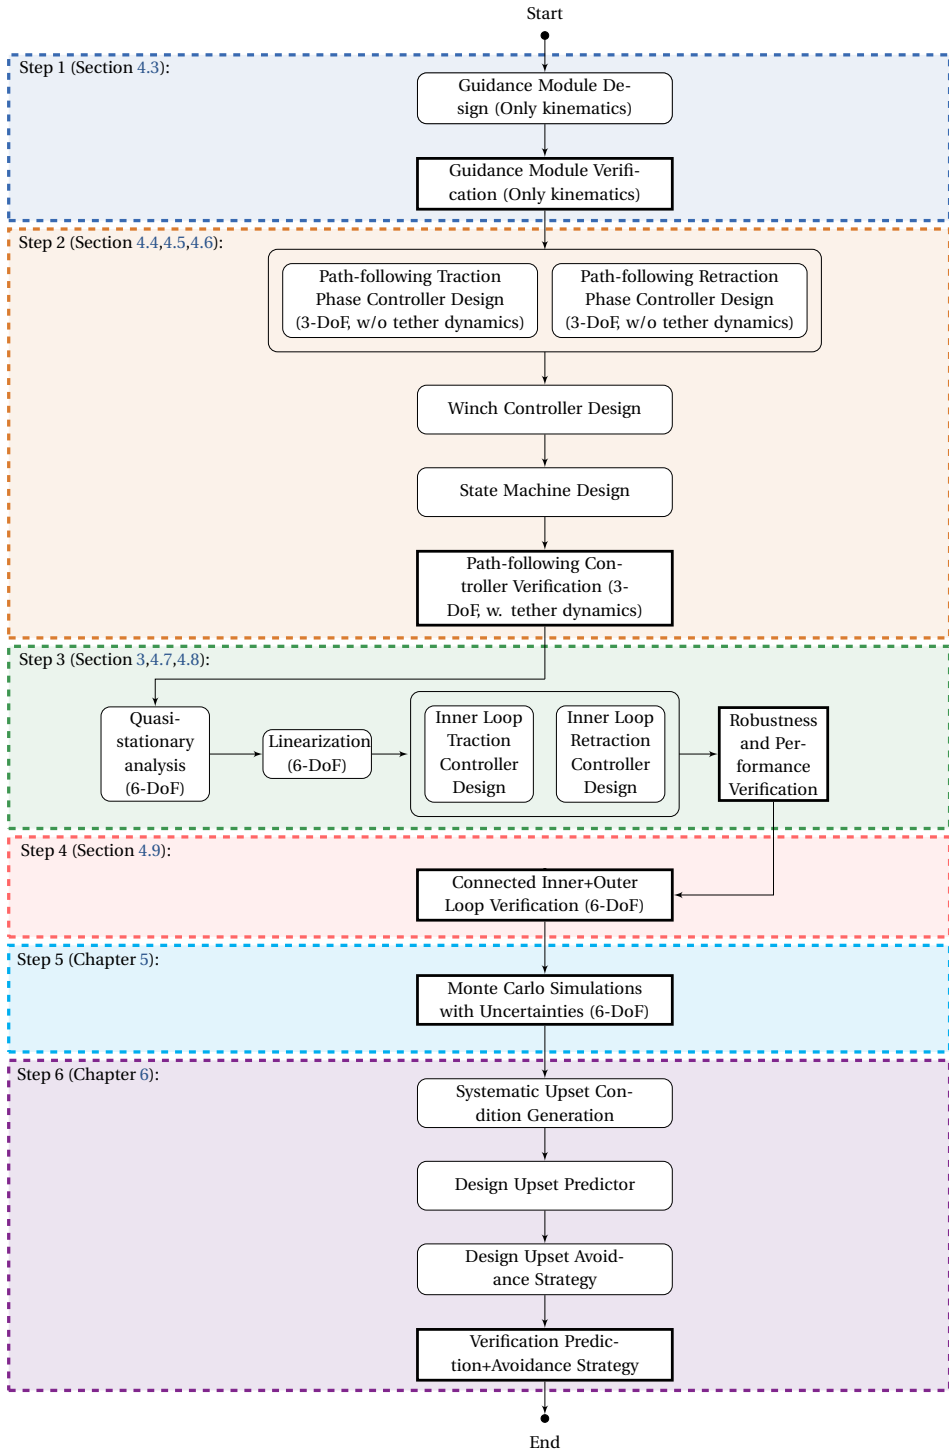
Start

Step 1 (Section 4.3):

Guidance Module Design (Only kinematics)

Guidance Module Verification (Only kinematics)

Step 2 (Section 4.4,4.5,4.6):

Path-following Traction Phase Controller Design (3-DoF, w/o tether dynamics)

Path-following Retraction Phase Controller Design (3-DoF, w/o tether dynamics)

Winch Controller Design

State Machine Design

Path-following Controller Verification (3-DoF, w. tether dynamics)

Step 3 (Section 3,4.7,4.8):

Quasi-stationary analysis (6-DoF)

Linearization (6-DoF)

Inner Loop Traction Controller Design

Inner Loop Retraction Controller Design

Robustness and Performance Verification

Step 4 (Section 4.9):

Connected Inner+Outer Loop Verification (6-DoF)

Step 5 (Chapter 5):

Monte Carlo Simulations with Uncertainties (6-DoF)

Step 6 (Chapter 6):

Systematic Upset Condition Generation

Design Upset Predictor

Design Upset Avoidance Strategy

Verification Prediction+Avoidance Strategy

End